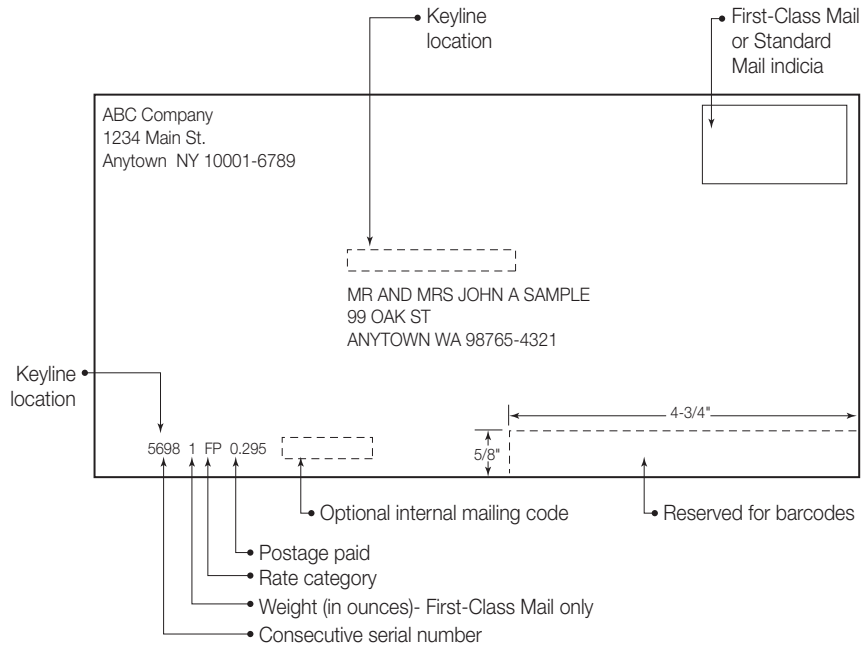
Keyline location

First-Class Mail or Standard Mail indicia

ABC Company
1234 Main St.
Anytown NY 10001-6789

MR AND MRS JOHN A SAMPLE
99 OAK ST
ANYTOWN WA 98765-4321

Keyline location

4-3/4"

5/8"

5698 1 FP 0.295

Optional internal mailing code

Reserved for barcodes

Postage paid

Rate category

Weight (in ounces)- First-Class Mail only

Consecutive serial number